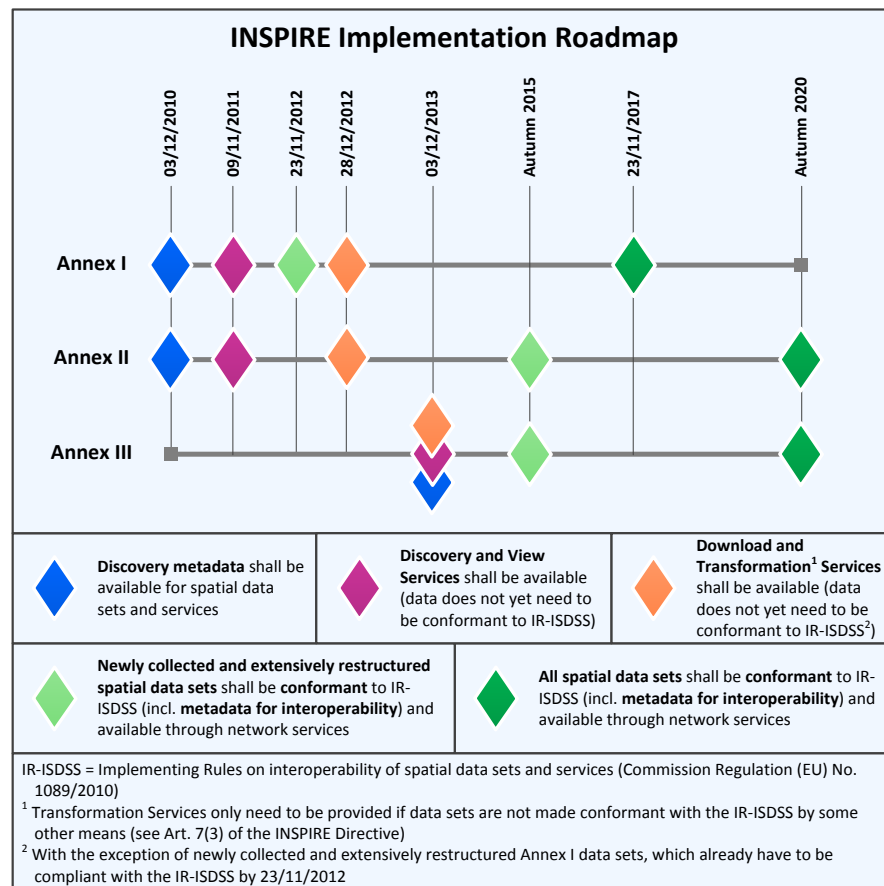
INSPIRE Implementation Roadmap

03/12/2010
09/11/2011
23/11/2012
28/12/2012
03/12/2013
Autumn 2015
23/11/2017
Autumn 2020

Annex I
Annex II
Annex III

**Discovery metadata** shall be available for spatial data sets and services

**Discovery and View Services** shall be available (data does not yet need to be conformant to IR-ISDSS)

**Download and Transformation$^1$ Services** shall be available (data does not yet need to be conformant to IR-ISDSS$^2$)

**Newly collected and extensively restructured spatial data sets** shall be **conformant** to IR-ISDSS (incl. **metadata for interoperability**) and available through network services

**All spatial data sets** shall be **conformant** to IR-ISDSS (incl. **metadata for interoperability**) and available through network services

IR-ISDSS = Implementing Rules on interoperability of spatial data sets and services (Commission Regulation (EU) No. 1089/2010)
$^1$ Transformation Services only need to be provided if data sets are not made conformant with the IR-ISDSS by some other means (see Art. 7(3) of the INSPIRE Directive)
$^2$ With the exception of newly collected and extensively restructured Annex I data sets, which already have to be compliant with the IR-ISDSS by 23/11/2012